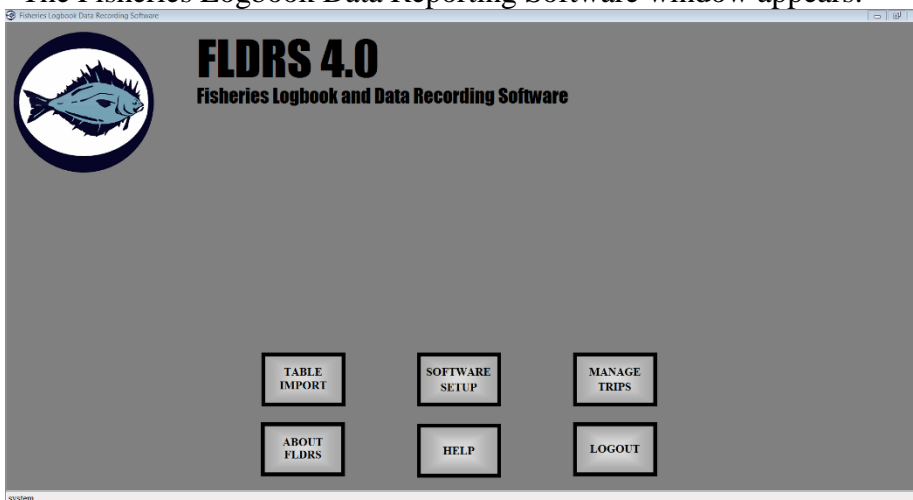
The Fisheries Logbook Data Reporting Software window appears.

Fisheries Logbook Data Recording Software

FLDRS 4.0
Fisheries Logbook and Data Recording Software

TABLE IMPORT

SOFTWARE SETUP

MANAGE TRIPS

ABOUT FLDRS

HELP

LOGOUT

system